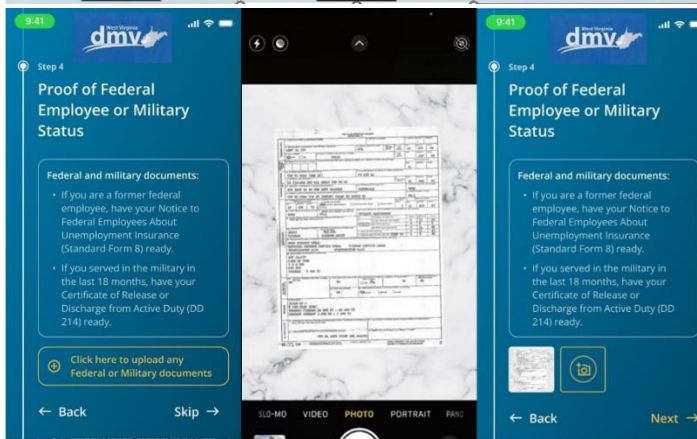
9:41

West Virginia dmv

Step 4

Proof of Federal Employee or Military Status

Federal and military documents:

• If you are a former federal employee, have your Notice to Federal Employees About Unemployment Insurance (Standard Form 8) ready.

• If you served in the military in the last 18 months, have your Certificate of Release or Discharge from Active Duty (DD 214) ready.

Click here to upload any Federal or Military documents

← Back

Skip →

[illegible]

SLO-MO VIDEO PHOTO PORTRAIT PANO

9:41

West Virginia dmv

Step 4

Proof of Federal Employee or Military Status

Federal and military documents:

• If you are a former federal employee, have your Notice to Federal Employees About Unemployment Insurance (Standard Form 8) ready.

• If you served in the military in the last 18 months, have your Certificate of Release or Discharge from Active Duty (DD 214) ready.

← Back

Next →